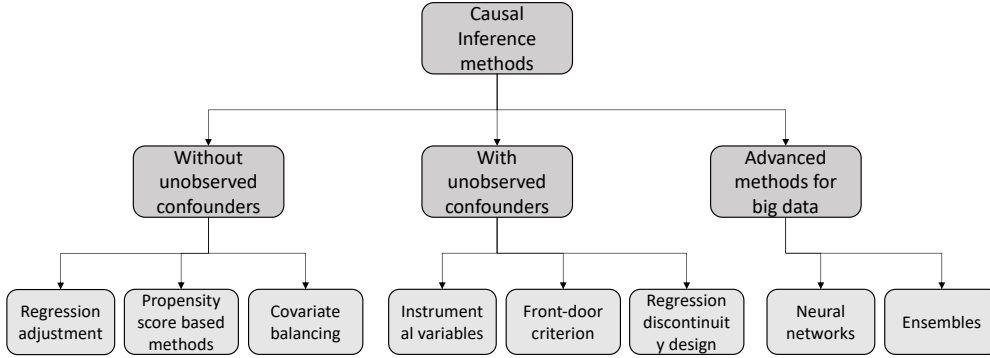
Causal Inference methods

Without unobserved confounders

With unobserved confounders

Advanced methods for big data

Regression adjustment

Propensity score based methods

Covariate balancing

Instrumental variables

Front-door criterion

Regression discontinuity design

Neural networks

Ensembles